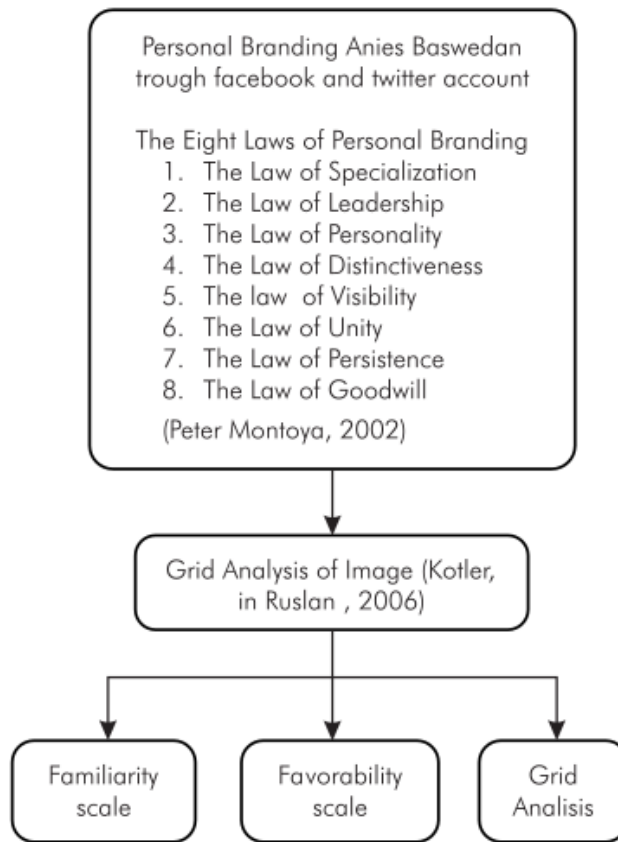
Personal Branding Anies Baswedan trough facebook and twitter account

The Eight Laws of Personal Branding
1. The Law of Specialization
2. The Law of Leadership
3. The Law of Personality
4. The Law of Distinctiveness
5. The law of Visibility
6. The Law of Unity
7. The Law of Persistence
8. The Law of Goodwill

(Peter Montoya, 2002)

Grid Analysis of Image (Kotler, in Ruslan , 2006)

Familiarity scale

Favorability scale

Grid Analisis